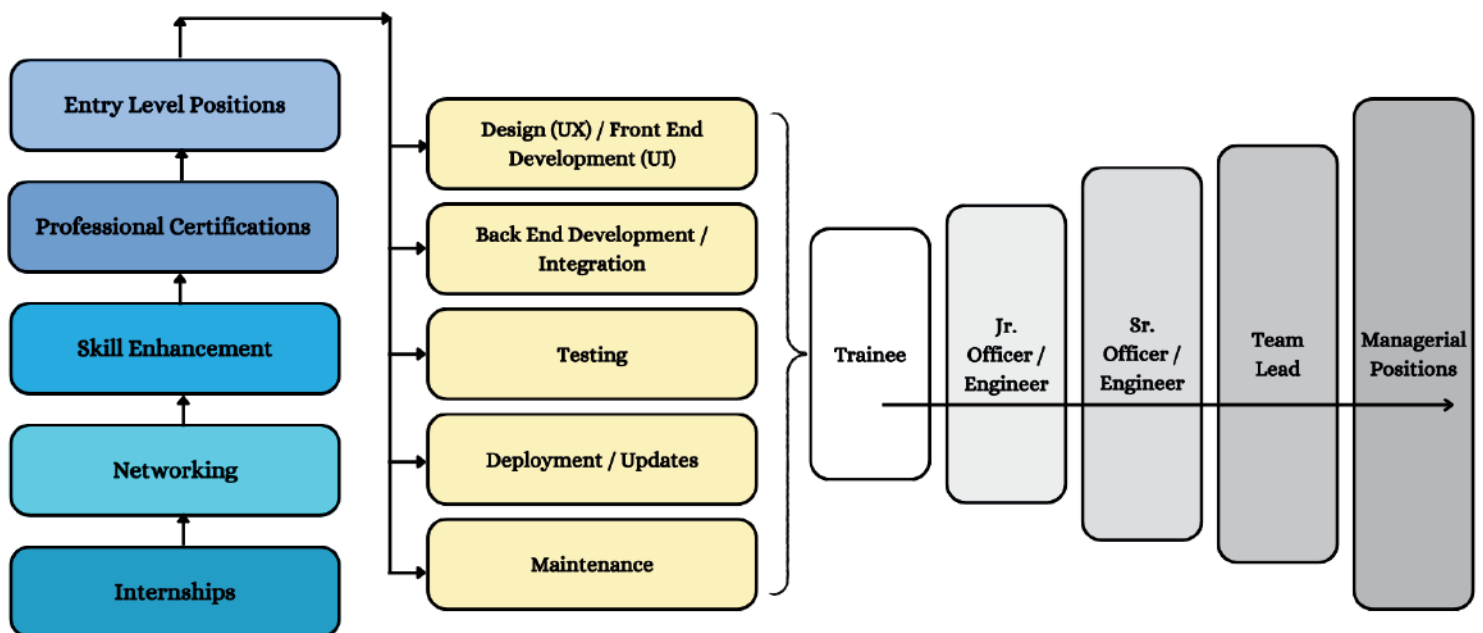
Entry Level Positions

Professional Certifications

Skill Enhancement

Networking

Internships

Design (UX) / Front End Development (UI)

Back End Development / Integration

Testing

Deployment / Updates

Maintenance

Trainee

Jr. Officer / Engineer

Sr. Officer / Engineer

Team Lead

Managerial Positions